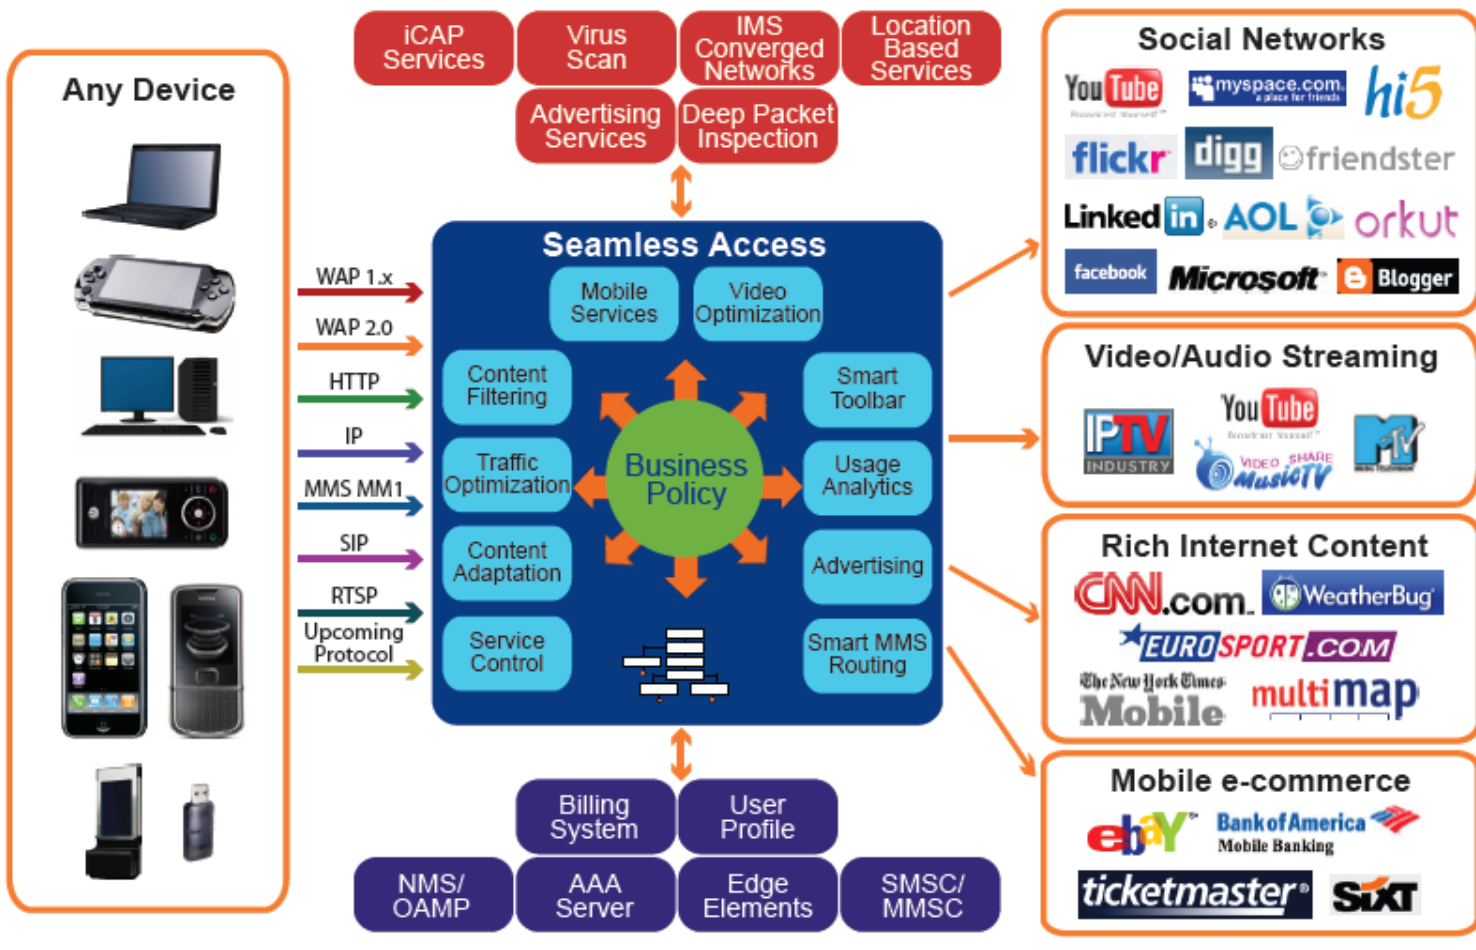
Any Device

iCAP Services
Virus Scan
IMS Converged Networks
Location Based Services
Advertising Services
Deep Packet Inspection

WAP 1.x
WAP 2.0
HTTP
IP
MMS MM1
SIP
RTSP
Upcoming Protocol

Seamless Access
Mobile Services
Video Optimization
Content Filtering
Smart Toolbar
Traffic Optimization
Business Policy
Usage Analytics
Content Adaptation
Advertising
Service Control
Smart MMS Routing

Billing System
User Profile
NMS/ OAMP
AAA Server
Edge Elements
SMSC/ MMSC

Social Networks
YouTube
myspace.com a place for friends
hi5
flickr
digg
friendster
LinkedIn
AOL
orkut
facebook
Microsoft
Blogger

Video/Audio Streaming
IPTV INDUSTRY
YouTube
VIDEO SHARE MusicTV

Rich Internet Content
CNN.com
WeatherBug
EUROSPORT.COM
The New York Times Mobile
multimap

Mobile e-commerce
ebay
Bank of America Mobile Banking
ticketmaster
SIXT